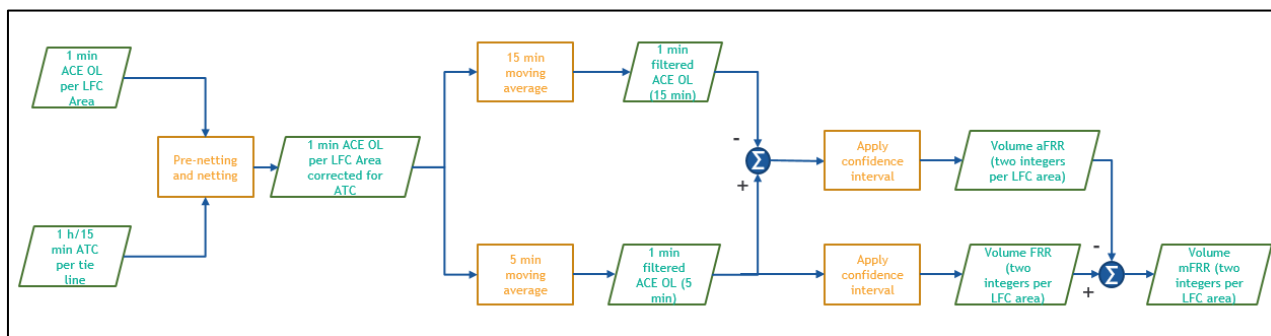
1 min ACE OL per LFC Area

1 h/15 min ATC per tie line

Pre-netting and netting

1 min ACE OL per LFC Area corrected for ATC

15 min moving average

1 min filtered ACE OL (15 min)

5 min moving average

1 min filtered ACE OL (5 min)

-

$\Sigma$

+

Apply confidence interval

Volume aFRR (two integers per LFC area)

Apply confidence interval

Volume FRR (two integers per LFC area)

-

$\Sigma$

+

Volume mFRR (two integers per LFC area)